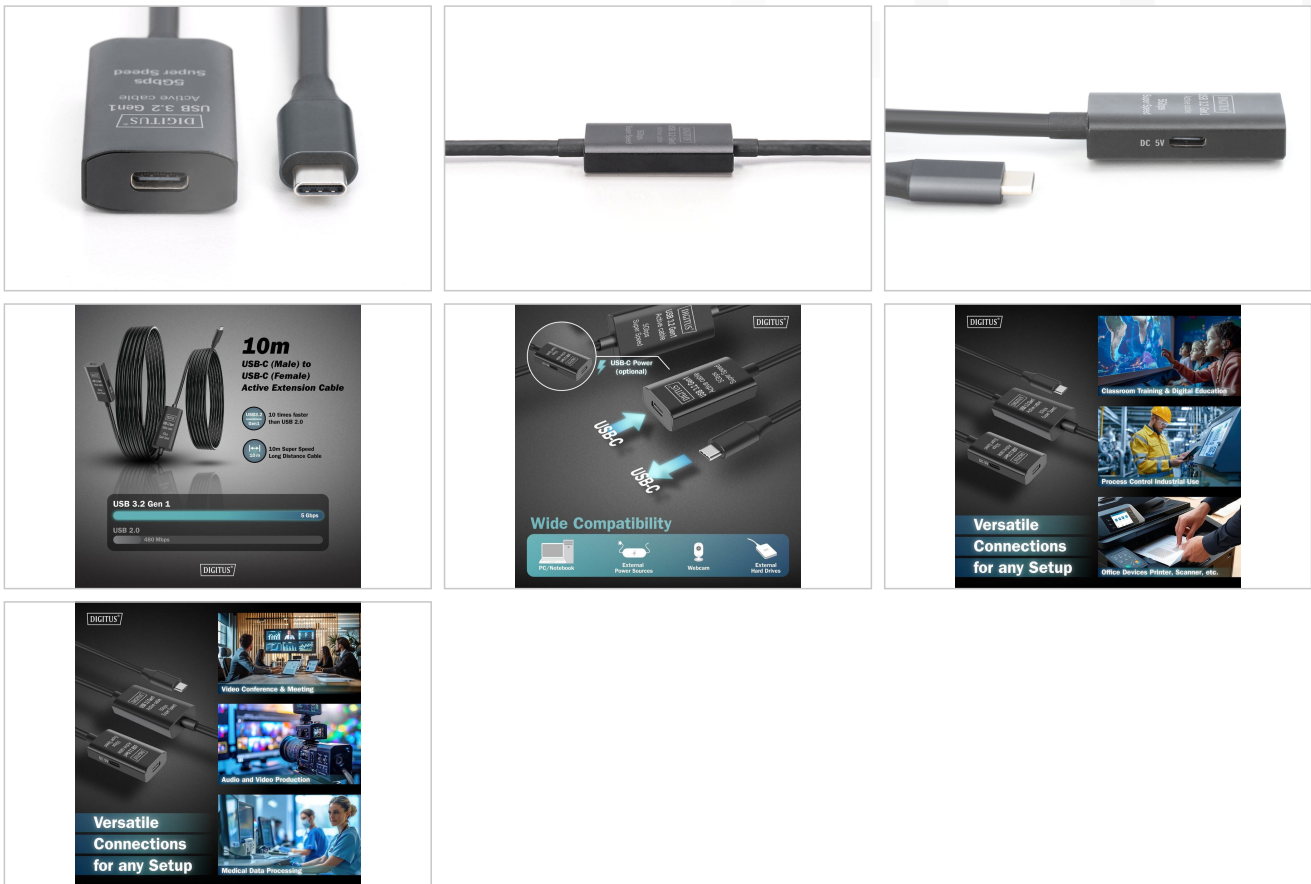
DIGITUS®
USB 3.2 Gen1
Active cable
5Gbps
Super Speed

DC 5V

10m
USB-C (Male) to USB-C (Female) Active Extension Cable

USB3.2 Gen1
10 times faster than USB 2.0

10m
10m Super Speed Long Distance Cable

USB 3.2 Gen 1
5 Gbps
USB 2.0
480 Mbps

DIGITUS®

DIGITUS®
USB-C Power (optional)
USB-C
USB-C
Wide Compatibility
PC/Notebook
External Power Sources
Webcam
External Hard Drives

DIGITUS®
Classroom Training & Digital Education
Process Control Industrial Use
Versatile Connections for any Setup
Office Devices Printer, Scanner, etc.

DIGITUS®
Video Conference & Meeting
Audio and Video Production
Versatile Connections for any Setup
Medical Data Processing